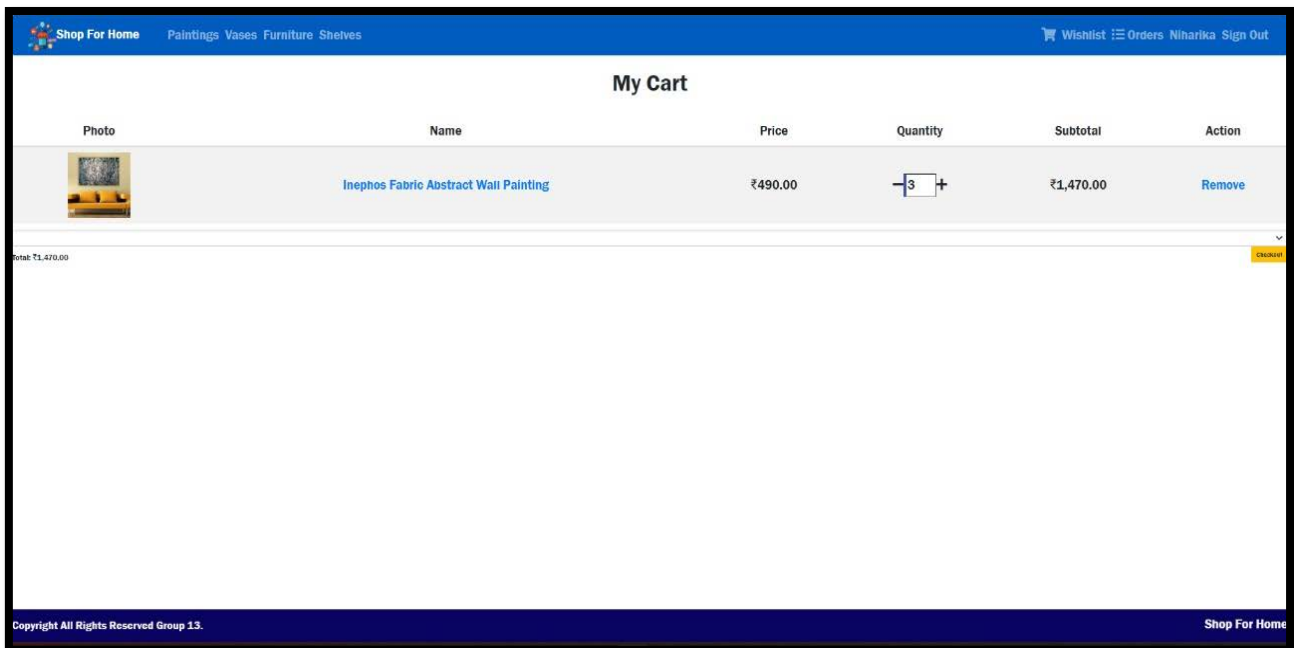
Shop For Home Paintings Vases Furniture Shelves

Wishlist Orders Niharika Sign Out

My Cart

| Photo | Name | Price | Quantity | Subtotal | Action |
|---|---|---|---|---|---|
| | Inephos Fabric Abstract Wall Painting | ₹490.00 | − 3 + | ₹1,470.00 | Remove |

Total: ₹1,470.00

Checkout

Copyright All Rights Reserved Group 13.

Shop For Home